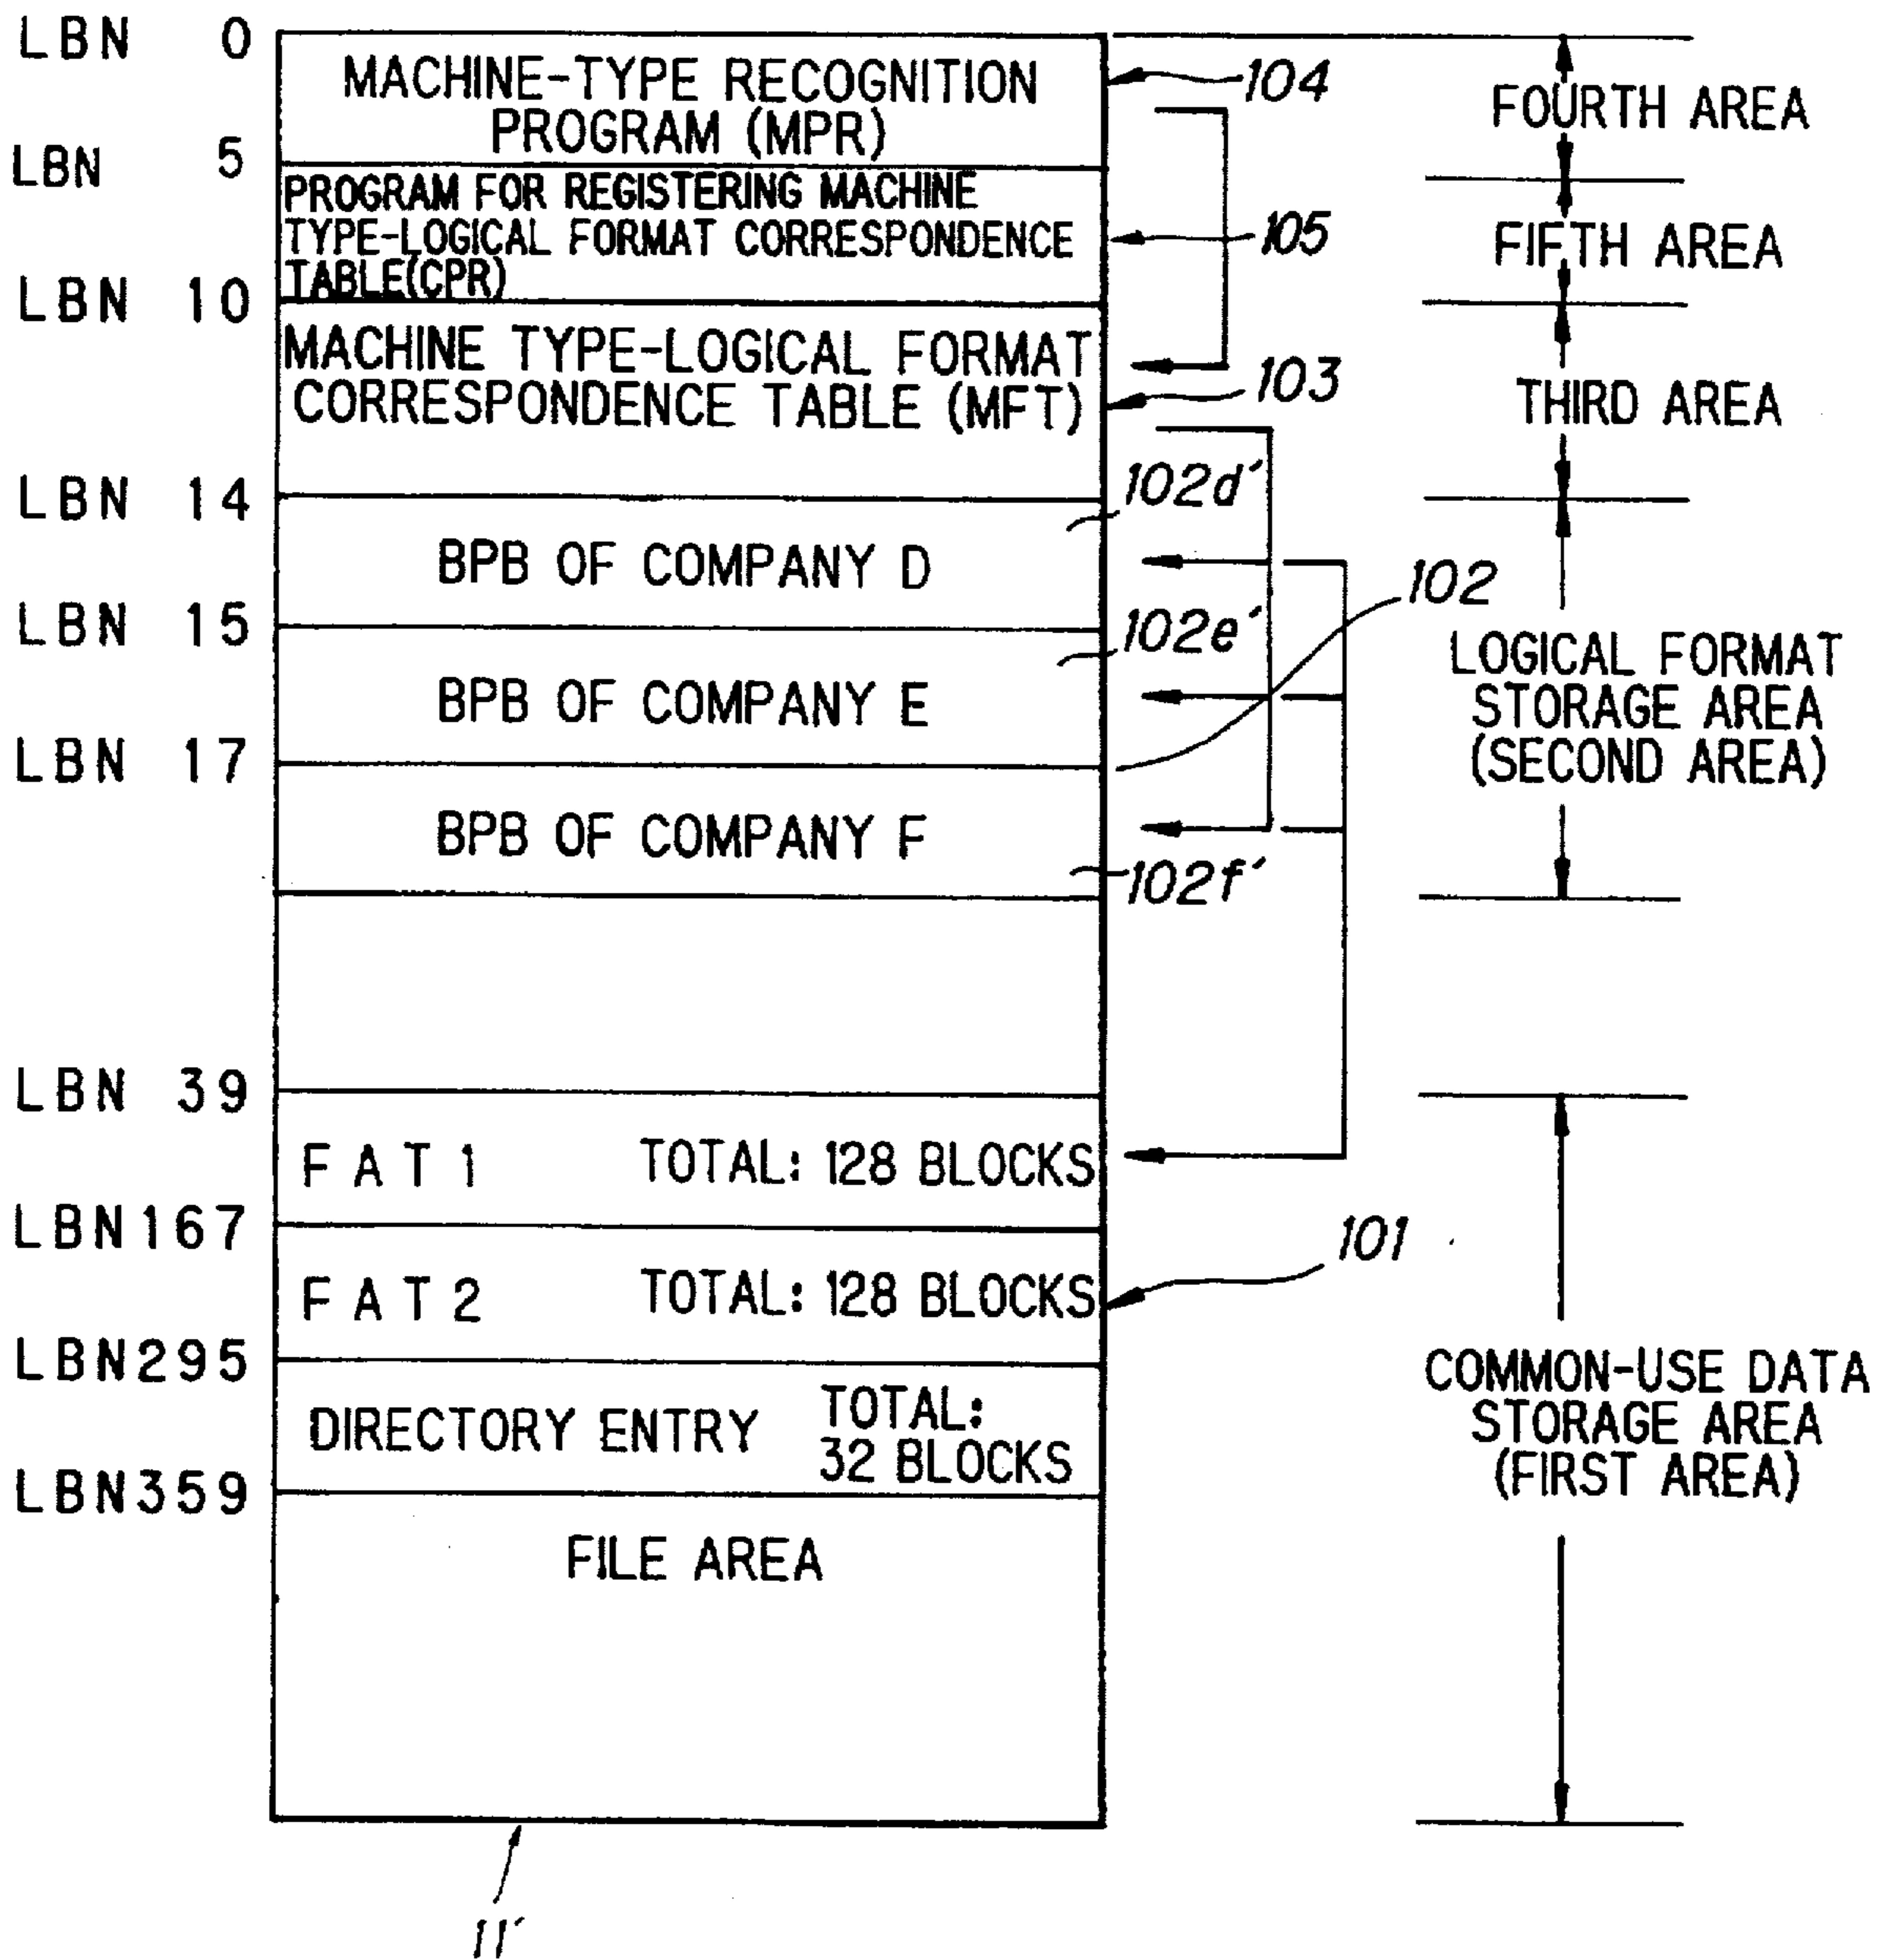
LBN 0
MACHINE-TYPE RECOGNITION PROGRAM (MPR)
104
FOURTH AREA
LBN 5
PROGRAM FOR REGISTERING MACHINE TYPE-LOGICAL FORMAT CORRESPONDENCE TABLE(CPR)
105
FIFTH AREA
LBN 10
MACHINE TYPE-LOGICAL FORMAT CORRESPONDENCE TABLE (MFT)
103
THIRD AREA
LBN 14
102d'
BPB OF COMPANY D
102
LBN 15
102e'
BPB OF COMPANY E
LOGICAL FORMAT STORAGE AREA (SECOND AREA)
LBN 17
BPB OF COMPANY F
102f'
LBN 39
FAT 1 TOTAL: 128 BLOCKS
LBN167
101
FAT 2 TOTAL: 128 BLOCKS
LBN295
DIRECTORY ENTRY TOTAL: 32 BLOCKS
COMMON-USE DATA STORAGE AREA (FIRST AREA)
LBN359
FILE AREA
11'